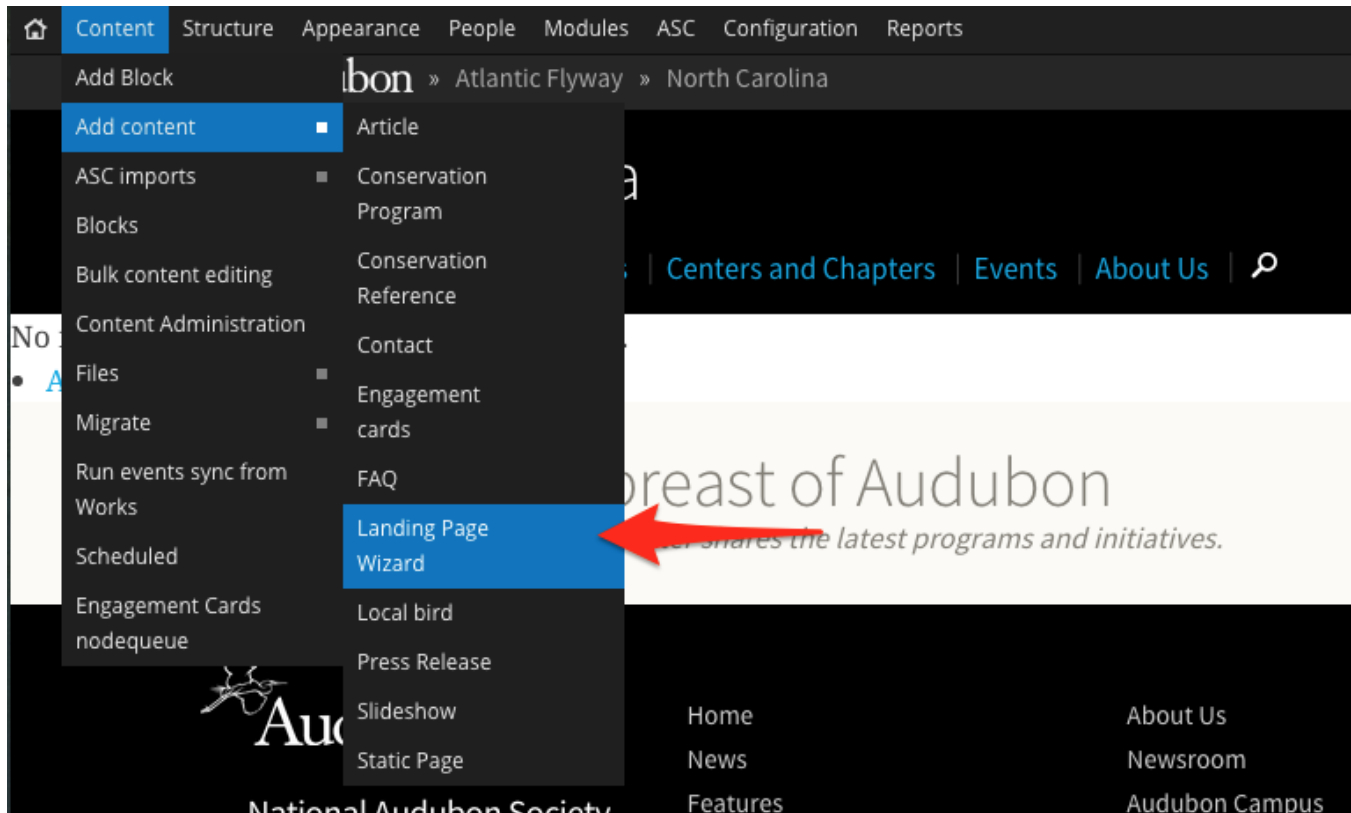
Content Structure Appearance People Modules ASC Configuration Reports

Add Block
Add content
ASC imports
Blocks
Bulk content editing
Content Administration
Files
Migrate
Run events sync from Works
Scheduled
Engagement Cards nodequeue

Article
Conservation Program
Conservation Reference
Contact
Engagement cards
FAQ
Landing Page Wizard
Local bird
Press Release
Slideshow
Static Page

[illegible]bon » Atlantic Flyway » North Carolina

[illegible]a

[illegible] | Centers and Chapters | Events | About Us |

No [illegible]

• A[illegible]

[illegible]breast of Audubon

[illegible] shares the latest programs and initiatives.

Au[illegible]

National Audubon Society

Home
News
Features

About Us
Newsroom
Audubon Campus